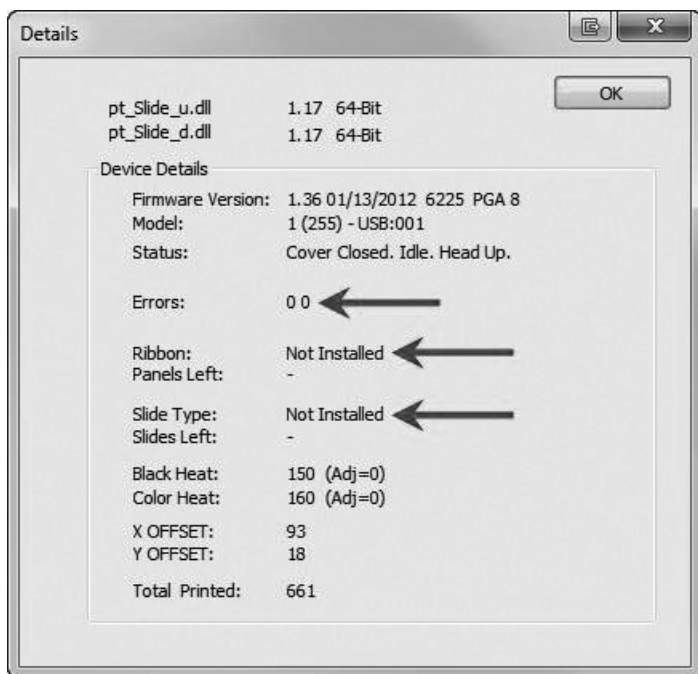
Details

OK

pt_Slide_u.dll 1.17 64-Bit
pt_Slide_d.dll 1.17 64-Bit

Device Details

Firmware Version: 1.36 01/13/2012 6225 PGA 8
Model: 1 (255) - USB:001
Status: Cover Closed. Idle. Head Up.

Errors: 0 0

Ribbon: Not Installed
Panels Left: -

Slide Type: Not Installed
Slides Left: -

Black Heat: 150 (Adj=0)
Color Heat: 160 (Adj=0)

X OFFSET: 93
Y OFFSET: 18

Total Printed: 661